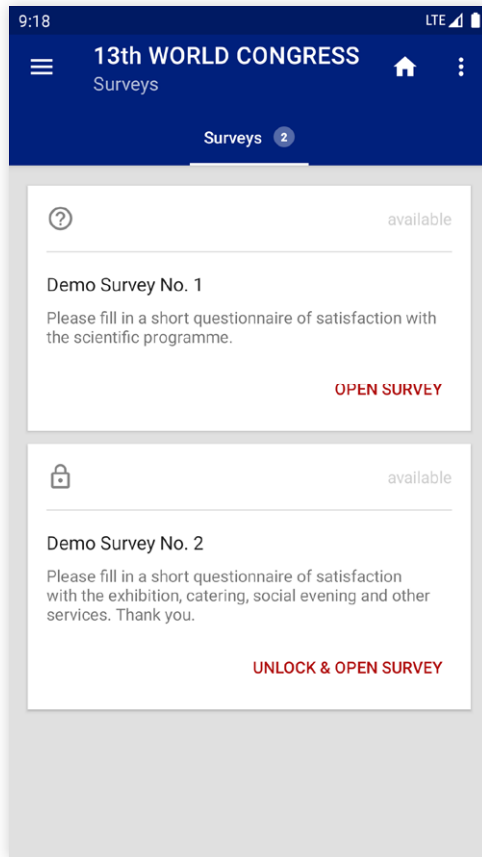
9:18

LTE

13th WORLD CONGRESS
Surveys

Surveys 2

available

Demo Survey No. 1

Please fill in a short questionnaire of satisfaction with the scientific programme.

OPEN SURVEY

available

Demo Survey No. 2

Please fill in a short questionnaire of satisfaction with the exhibition, catering, social evening and other services. Thank you.

UNLOCK & OPEN SURVEY